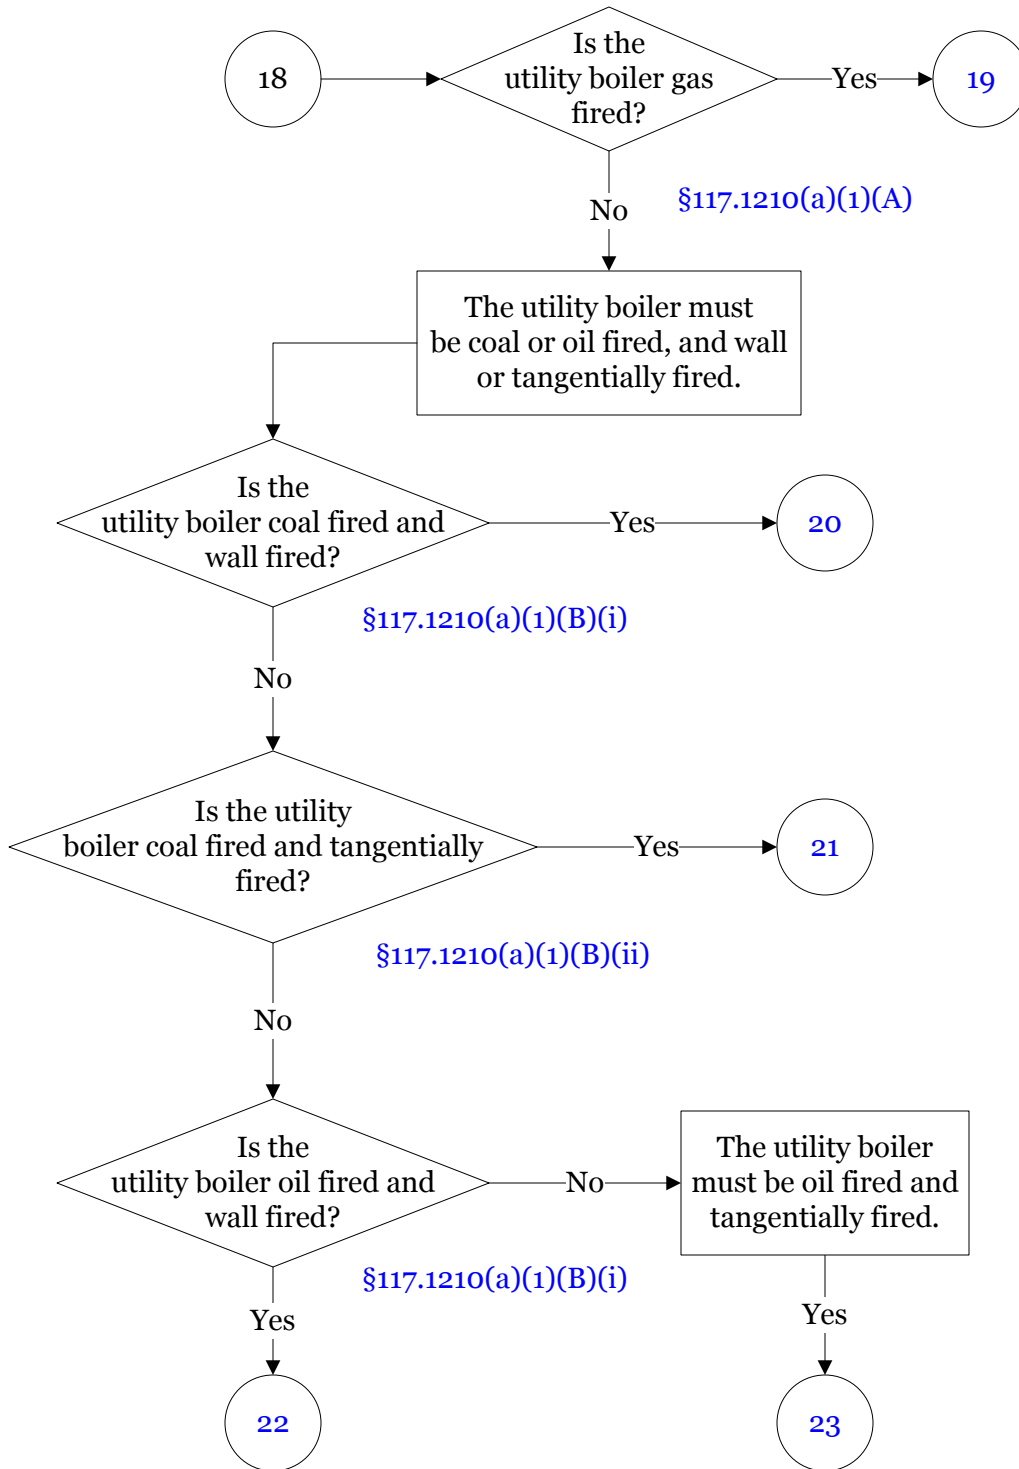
18

Is the utility boiler gas fired?

Yes

19

No

§117.1210(a)(1)(A)

The utility boiler must be coal or oil fired, and wall or tangentially fired.

Is the utility boiler coal fired and wall fired?

Yes

20

§117.1210(a)(1)(B)(i)

No

Is the utility boiler coal fired and tangentially fired?

Yes

21

§117.1210(a)(1)(B)(ii)

No

Is the utility boiler oil fired and wall fired?

No

The utility boiler must be oil fired and tangentially fired.

§117.1210(a)(1)(B)(i)

Yes

Yes

22

23